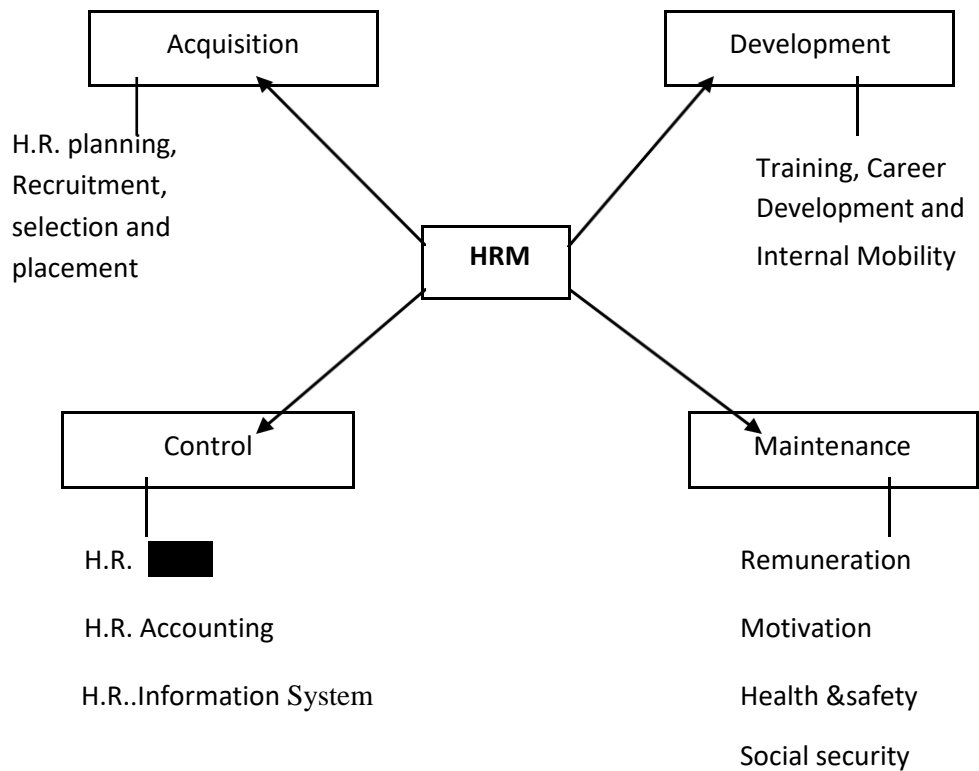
Acquisition

Development

H.R. planning, Recruitment, selection and placement

HRM

Training, Career Development and Internal Mobility

Control

Maintenance

H.R. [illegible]

H.R. Accounting

H.R..Information System

Remuneration

Motivation

Health &safety

Social security